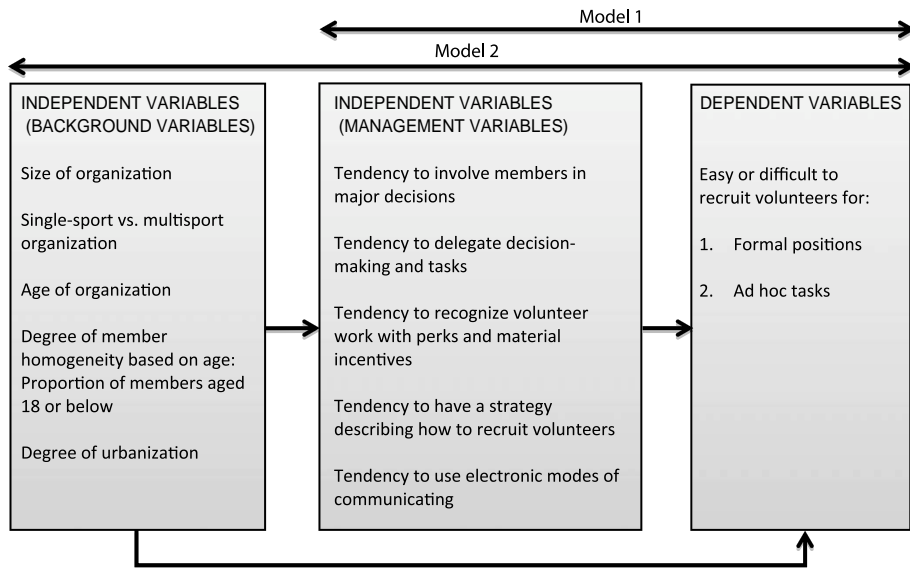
Model 1

Model 2

INDEPENDENT VARIABLES (BACKGROUND VARIABLES)

Size of organization

Single-sport vs. multisport organization

Age of organization

Degree of member homogeneity based on age: Proportion of members aged 18 or below

Degree of urbanization

INDEPENDENT VARIABLES (MANAGEMENT VARIABLES)

Tendency to involve members in major decisions

Tendency to delegate decision-making and tasks

Tendency to recognize volunteer work with perks and material incentives

Tendency to have a strategy describing how to recruit volunteers

Tendency to use electronic modes of communicating

DEPENDENT VARIABLES

Easy or difficult to recruit volunteers for:

1. Formal positions

2. Ad hoc tasks